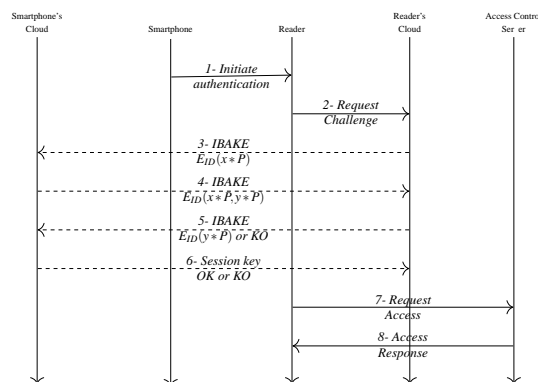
Smartphone's Cloud

Smartphone

Reader

Reader's Cloud

Access Contro Ser er

1- Initiate authentication

2- Request Challenge

3- IBAKE $E_{ID}(x * P)$

4- IBAKE $E_{ID}(x * P, y * P)$

5- IBAKE $E_{ID}(y * P)$ or KO

6- Session key OK or KO

7- Request Access

8- Access Response